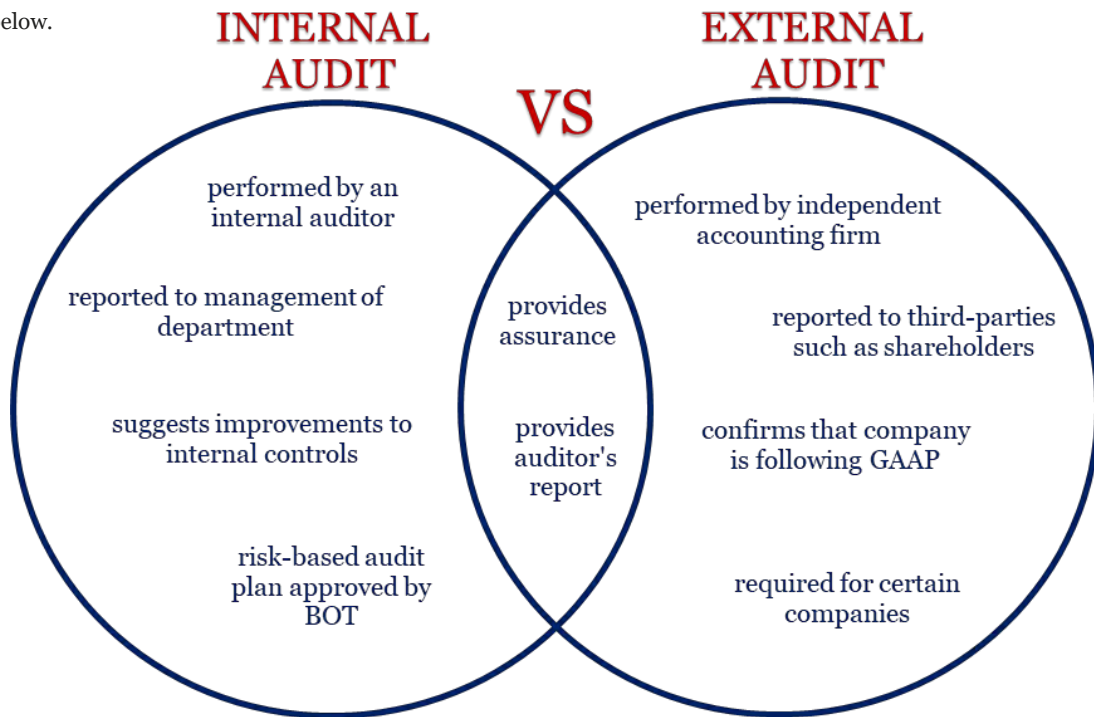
elow.

INTERNAL AUDIT

VS

EXTERNAL AUDIT

performed by an internal auditor

reported to management of department

suggests improvements to internal controls

risk-based audit plan approved by BOT

provides assurance

provides auditor's report

performed by independent accounting firm

reported to third-parties such as shareholders

confirms that company is following GAAP

required for certain companies